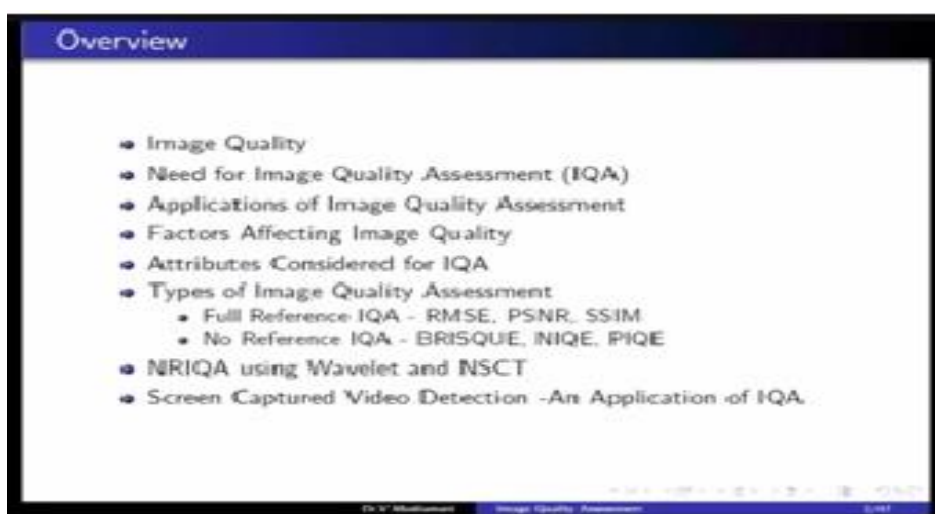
Overview

- Image Quality
- Need for Image Quality Assessment (IQA)
- Applications of Image Quality Assessment
- Factors Affecting Image Quality
- Attributes Considered for IQA
- Types of Image Quality Assessment
  - Full Reference IQA - RMSE, PSNR, SSIM
  - No Reference IQA - BRISQUE, NIQE, PIQE
- NRIQA using Wavelet and NSCT
- Screen Captured Video Detection -An Application of IQA

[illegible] Image Quality Assessment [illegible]